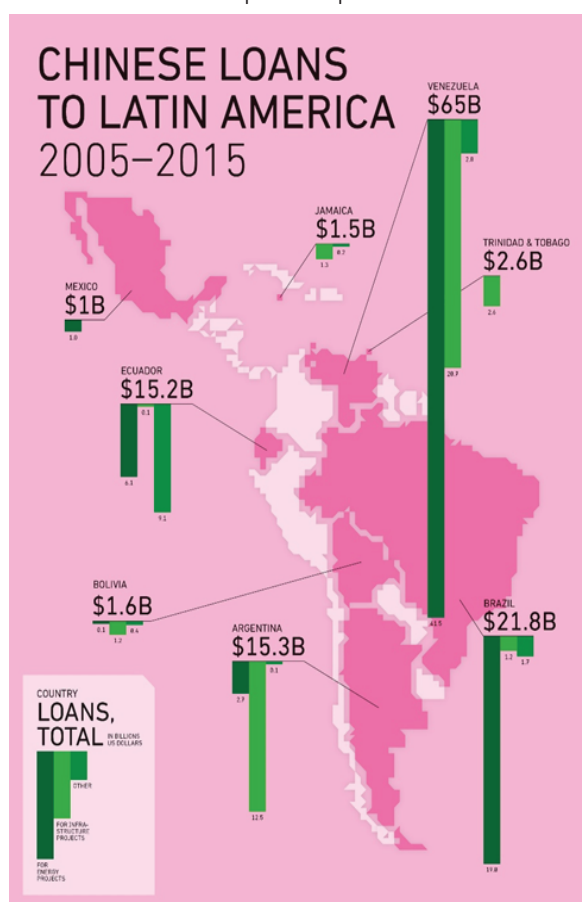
CHINESE LOANS TO LATIN AMERICA 2005–2015

VENEZUELA
$65B
2.8
28.F
41.5

JAMAICA
$1.5B
1.1
0.7

TRINIDAD & TOBAGO
$2.6B
2.6

MEXICO
$1B
1.0

ECUADOR
$15.2B
0.1
6.1
9.1

BOLIVIA
$1.6B
0.1
1.2
0.4

ARGENTINA
$15.3B
2.7
0.1
12.5

BRAZIL
$21.8B
1.2
1.7
19.8

COUNTRY
LOANS, TOTAL IN BILLIONS US DOLLARS
OTHER
FOR INFRA-STRUCTURE PROJECTS
FOR ENERGY PROJECTS